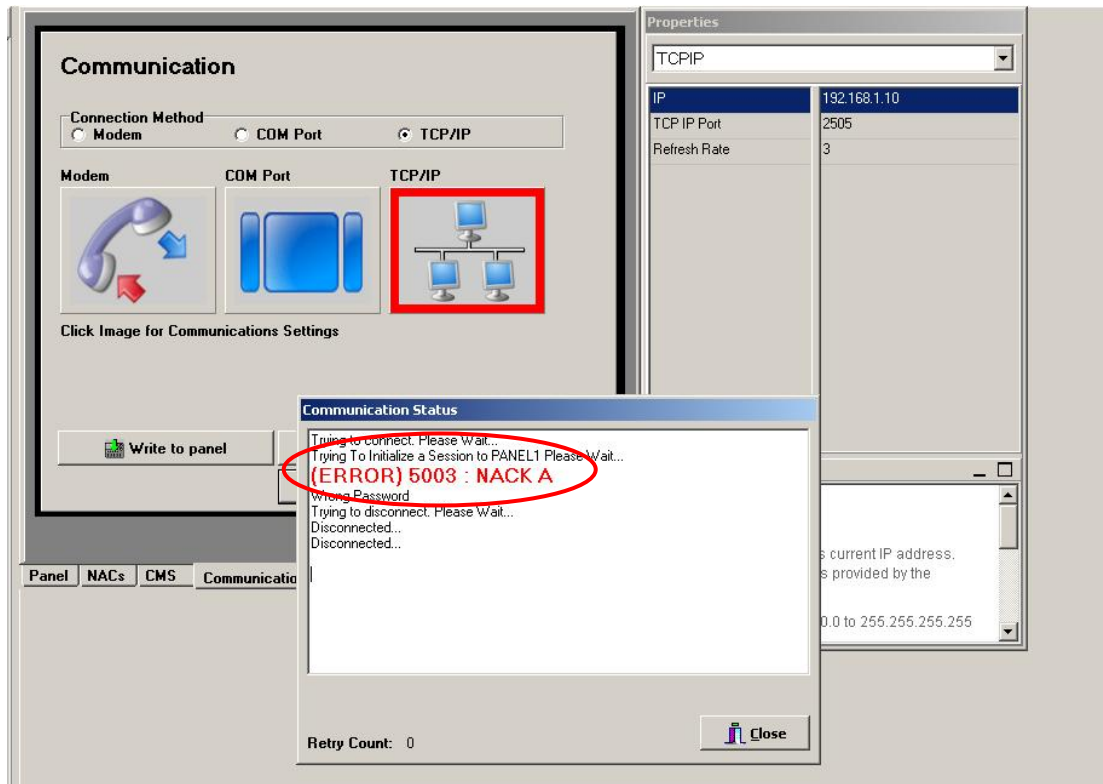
Communication

Connection Method
Modem
COM Port
TCP/IP

Modem
COM Port
TCP/IP

Click Image for Communications Settings

Write to panel

Panel | NACs | CMS | Communicatio

Properties

TCPIP

| IP | 192.168.1.10 |
|---|---|
| TCP IP Port | 2505 |
| Refresh Rate | 3 |

s current IP address.
s provided by the
0.0 to 255.255.255.255

Communication Status

Trying to connect. Please Wait...
Trying To Initialize a Session to PANEL1 Please Wait...
(ERROR) 5003 : NACK A
Wrong Password
Trying to disconnect. Please Wait...
Disconnected...
Disconnected...

Retry Count: 0

Close